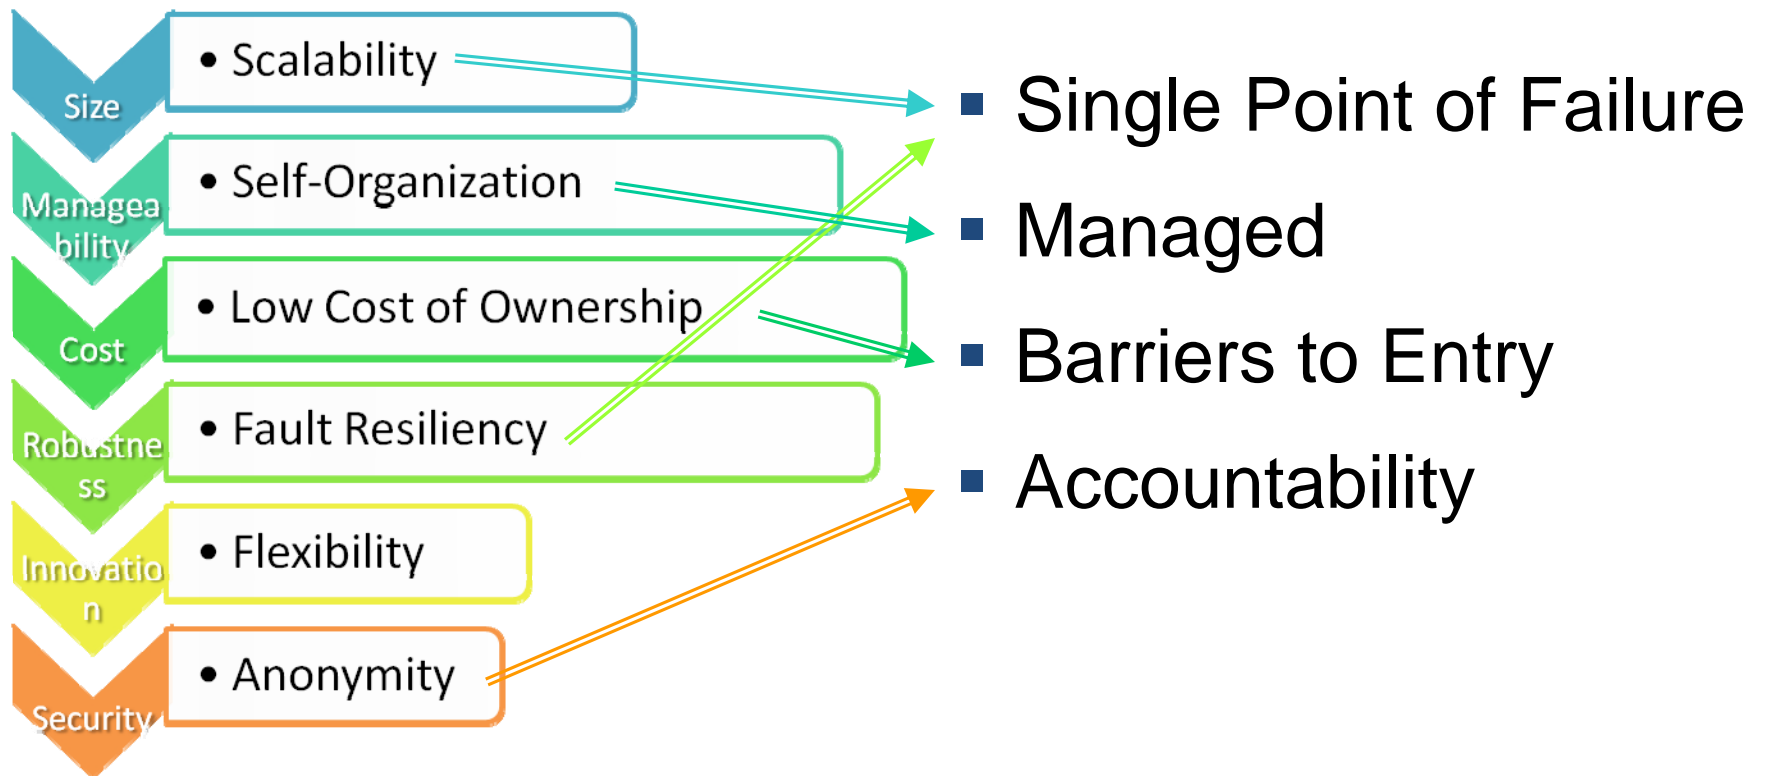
Size
• Scalability

Manageability
• Self-Organization

Cost
• Low Cost of Ownership

Robustness
• Fault Resiliency

Innovation
• Flexibility

Security
• Anonymity

▪ Single Point of Failure
▪ Managed
▪ Barriers to Entry
▪ Accountability